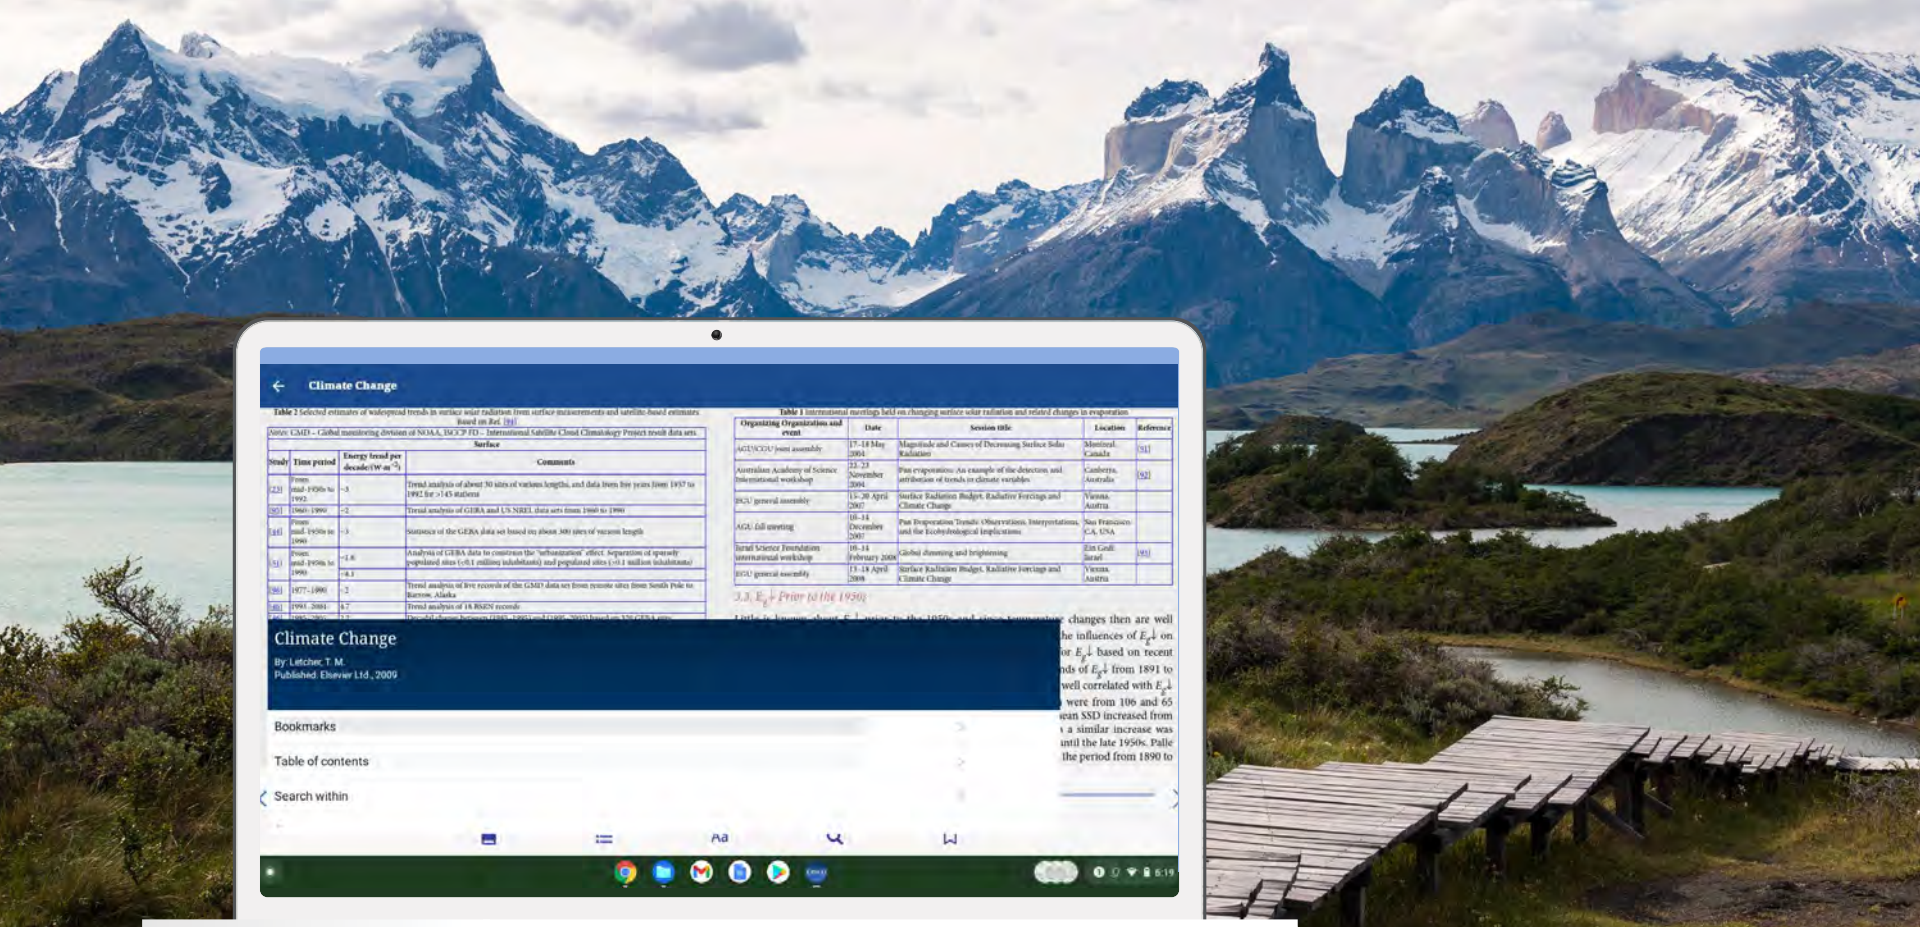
Climate Change

Table 2 Selected estimates of widespread trends in surface solar radiation from surface measurements and satellite-based estimates based on Ref. [91]

Notes: GMD – Global monitoring division of NOAA, ISCCP FD – International Satellite Cloud Climatology Project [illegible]

Surface

| Study | Time period | Energy trend per decade (W m$^{-2}$) | Comments |
|---|---|---|---|
| [23] | From mid-1950s to 1992 | −5 | Trend analysis of about 30 sites of various lengths, and data from five years from 1957 to 1992 for >145 stations |
| [93] | 1960–1990 | −2 | Trend analysis of GEBA and US NREL data sets from 1960 to 1990 |
| [14] | From mid-1950s to 1990 | −3 | Statistics of the GEBA data set based on about 300 sites of various length |
| [51] | From mid-1950s to 1990 | −1.6 | Analysis of GEBA data to constrain the "urbanization" effect. Separation of sparsely populated sites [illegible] |
| | | −4.1 | |
| [96] | 1977–1990 | −2 | Trend analysis of five records of the GMD data set from remote sites from South Pole to Barrow, Alaska |
| [40] | 1993–2004 | 4.7 | Trend analysis of 18 BSRN records |
| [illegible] | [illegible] | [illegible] | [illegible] |

Table 1 International meetings held on changing surface solar radiation and related changes in evaporation

| Organizing Organization and event | Date | Session title | Location | Reference |
|---|---|---|---|---|
| AGU/CGU joint assembly | 17–18 May 2004 | Magnitude and Causes of Decreasing Surface Solar Radiation | Montreal, Canada | [91] |
| Australian Academy of Science International workshop | 22–23 November 2004 | Pan evaporation: An example of the detection and attribution of trends in climate variables | Canberra, Australia | [92] |
| EGU general assembly | 15–20 April 2007 | Surface Radiation Budget, Radiative Forcings and Climate Change | Vienna, Austria | |
| AGU fall meeting | 10–14 December 2007 | Pan Evaporation Trends: Observations, Interpretations, and the Ecohydrological Implications | San Francisco, CA, USA | |
| Israel Science Foundation international workshop | 10–14 February 2008 | Global dimming and brightening | Ein Gedi, Israel | [93] |
| EGU general assembly | 13–18 April 2008 | Surface Radiation Budget, Radiative Forcings and Climate Change | Vienna, Austria | |

3.3. $E_g\downarrow$ Prior to the 1950s

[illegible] changes then are well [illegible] the influences of $E_g\downarrow$ on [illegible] or $E_g\downarrow$ based on recent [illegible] nds of $E_g\downarrow$ from 1891 to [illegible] well correlated with $E_g\downarrow$ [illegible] were from 106 and 65 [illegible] ean SSD increased from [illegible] a similar increase was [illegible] until the late 1950s. Palle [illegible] the period from 1890 to

Climate Change
By: Letcher, T. M.
Published: Elsevier Ltd., 2009

Bookmarks
Table of contents
Search within

Aa

6:19